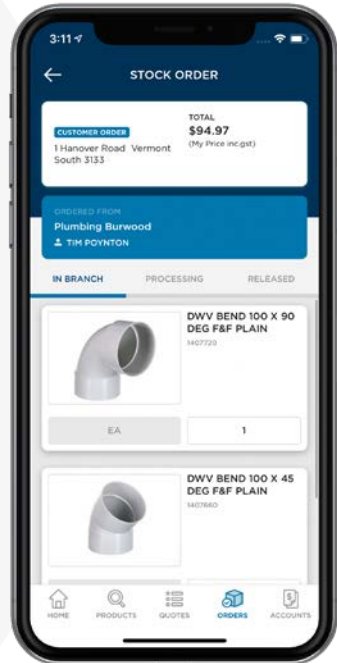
3:11

STOCK ORDER

CUSTOMER ORDER
1 Hanover Road Vermont South 3133

TOTAL
$94.97
(My Price inc.gst)

ORDERED FROM
Plumbing Burwood
TIM POYNTON

IN BRANCH
PROCESSING
RELEASED

DWV BEND 100 X 90 DEG F&F PLAIN
1407720

EA
1

DWV BEND 100 X 45 DEG F&F PLAIN
1407660

HOME
PRODUCTS
QUOTES
ORDERS
ACCOUNTS